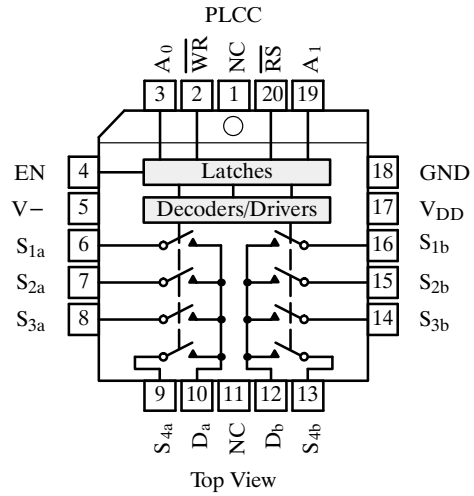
PLCC

$A_0$ $\overline{WR}$ NC $\overline{RS}$ $A_1$

3 2 1 20 19

EN 4
V− 5
$S_{1a}$ 6
$S_{2a}$ 7
$S_{3a}$ 8

Latches

Decoders/Drivers

18 GND
17 $V_{DD}$
16 $S_{1b}$
15 $S_{2b}$
14 $S_{3b}$

9 10 11 12 13

$S_{4a}$ $D_a$ NC $D_b$ $S_{4b}$

Top View